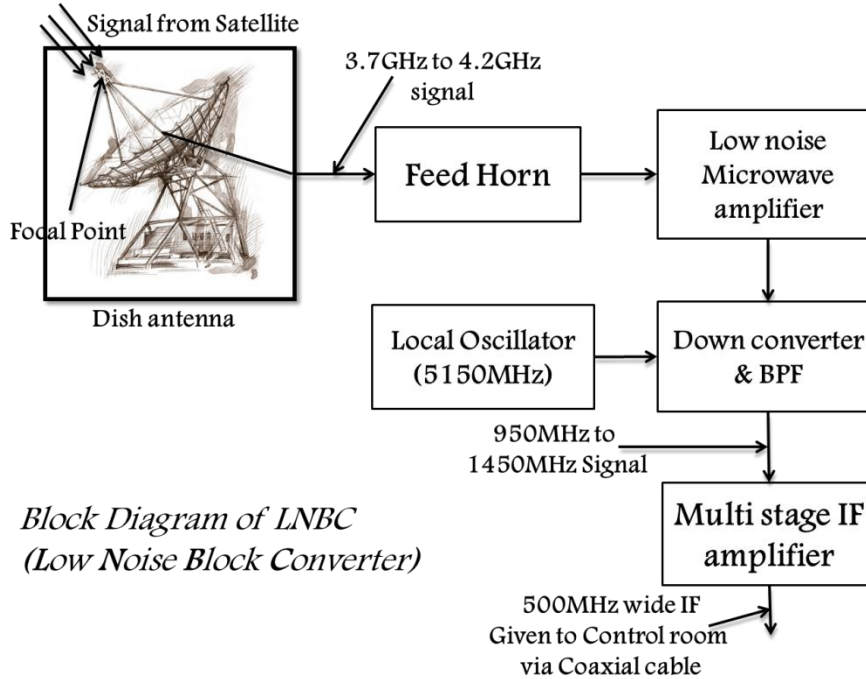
Signal from Satellite

Focal Point

Dish antenna

3.7GHz to 4.2GHz signal

Feed Horn

Low noise Microwave amplifier

Local Oscillator (5150MHz)

Down converter & BPF

950MHz to 1450MHz Signal

Multi stage IF amplifier

500MHz wide IF Given to Control room via Coaxial cable

Block Diagram of LNBC (Low Noise Block Converter)